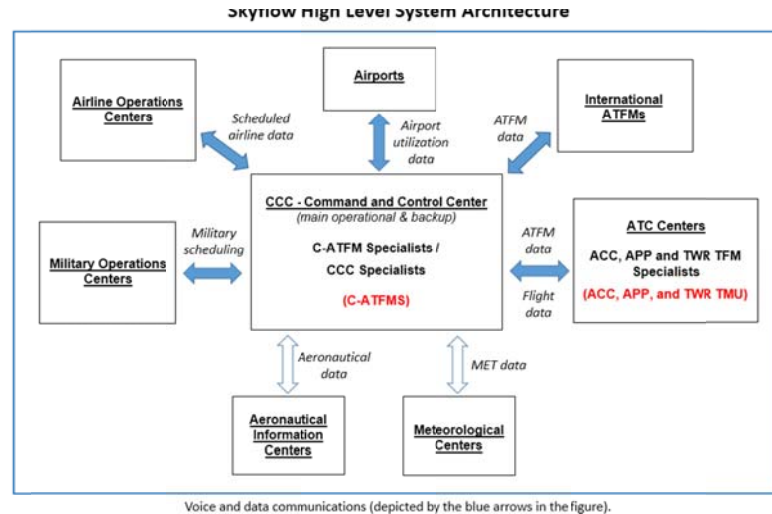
Skyflow High Level System Architecture

Airline Operations Centers

Scheduled airline data

Airports

Airport utilization data

ATFM data

International ATFMs

CCC - Command and Control Center
(main operational & backup)

C-ATFM Specialists / CCC Specialists

(C-ATFMS)

Military scheduling

Military Operations Centers

ATFM data

Flight data

ATC Centers

ACC, APP and TWR TFM Specialists

(ACC, APP, and TWR TMU)

Aeronautical data

MET data

Aeronautical Information Centers

Meteorological Centers

Voice and data communications (depicted by the blue arrows in the figure).